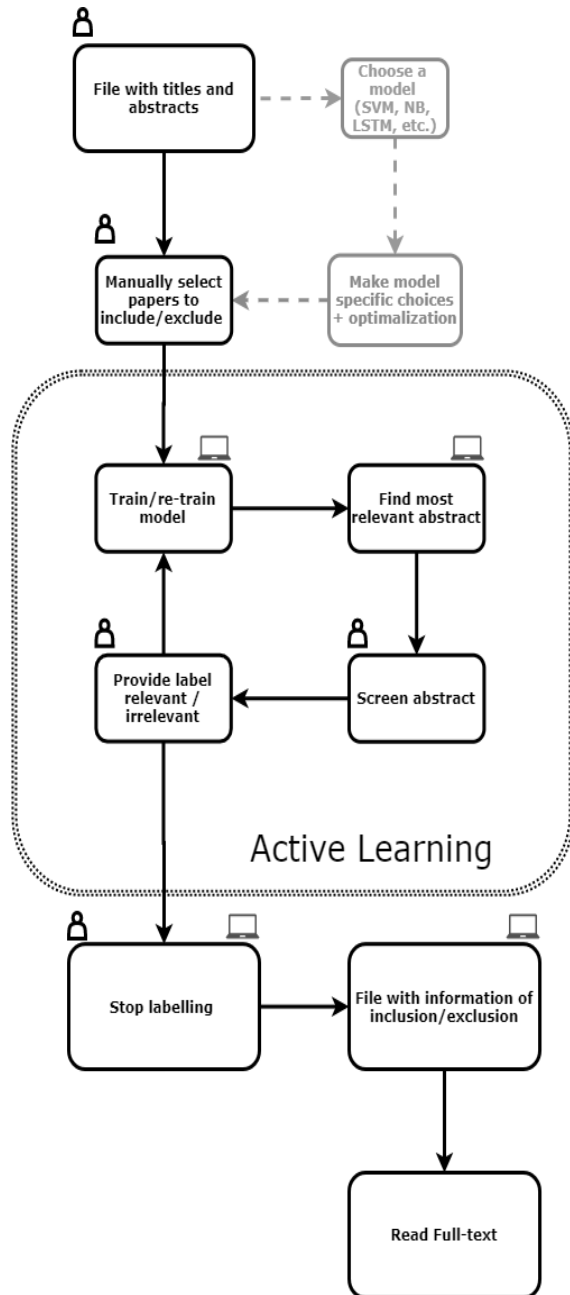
File with titles and abstracts

Choose a model (SVM, NB, LSTM, etc.)

Manually select papers to include/exclude

Make model specific choices + optimalization

Train/re-train model

Find most relevant abstract

Provide label relevant / irrelevant

Screen abstract

Active Learning

Stop labelling

File with information of inclusion/exclusion

Read Full-text